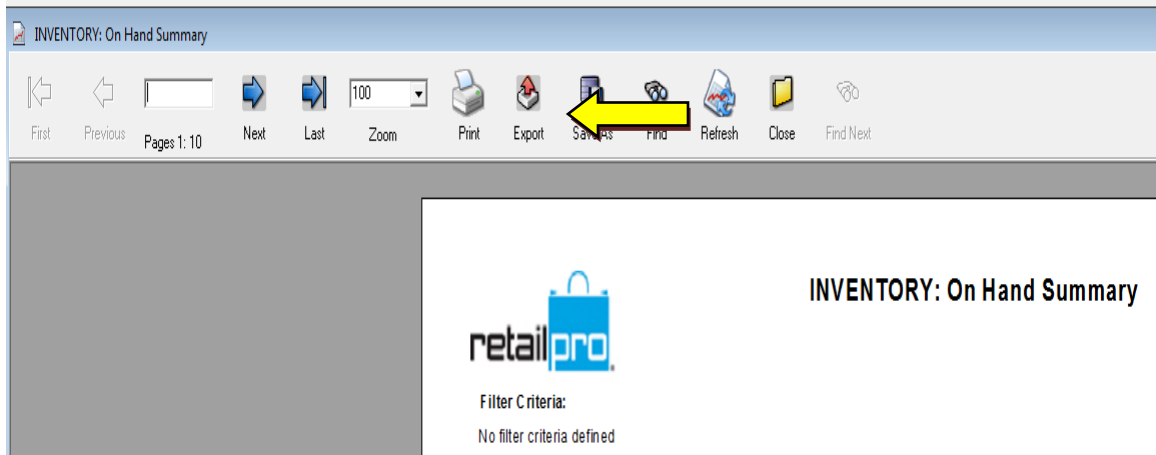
INVENTORY: On Hand Summary

First Previous Pages 1: 10 Next Last 100 Zoom Print Export Save As Find Refresh Close Find Next

retailpro

INVENTORY: On Hand Summary

Filter Criteria:

No filter criteria defined